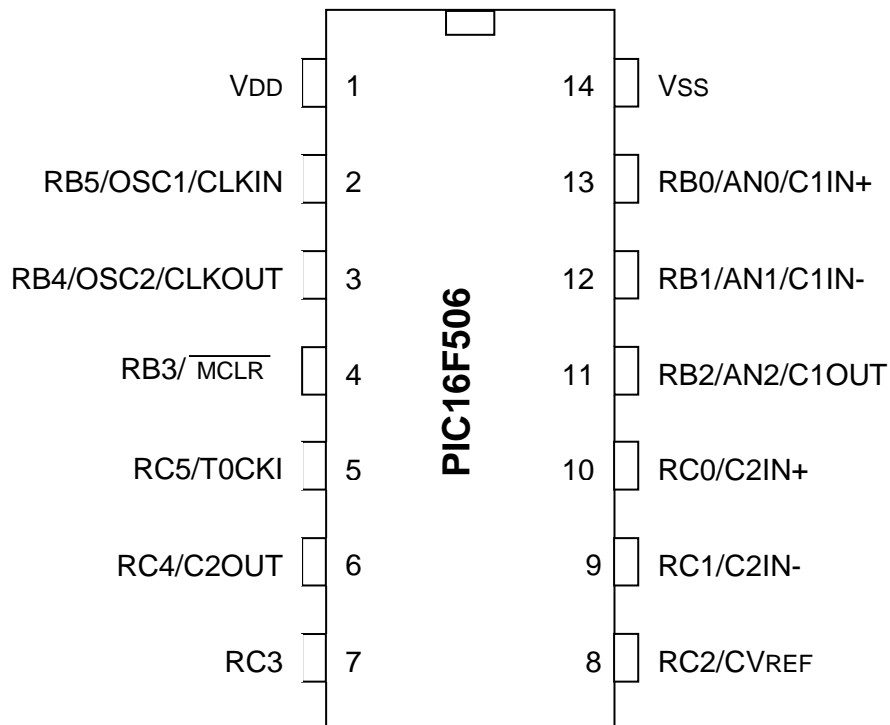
VDD 1
RB5/OSC1/CLKIN 2
RB4/OSC2/CLKOUT 3
RB3/$\overline{MCLR}$ 4
RC5/T0CKI 5
RC4/C2OUT 6
RC3 7

PIC16F506

14 VSS
13 RB0/AN0/C1IN+
12 RB1/AN1/C1IN-
11 RB2/AN2/C1OUT
10 RC0/C2IN+
9 RC1/C2IN-
8 RC2/CVREF